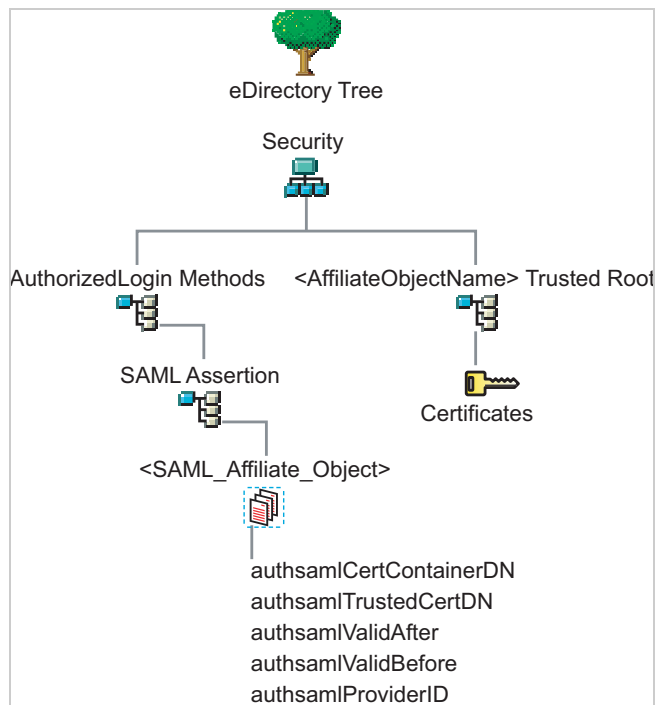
eDirectory Tree

Security

AuthorizedLogin Methods

<AffiliateObjectName> Trusted Root

SAML Assertion

Certificates

<SAML_Affiliate_Object>

authsamlCertContainerDN
authsamlTrustedCertDN
authsamlValidAfter
authsamlValidBefore
authsamlProviderID